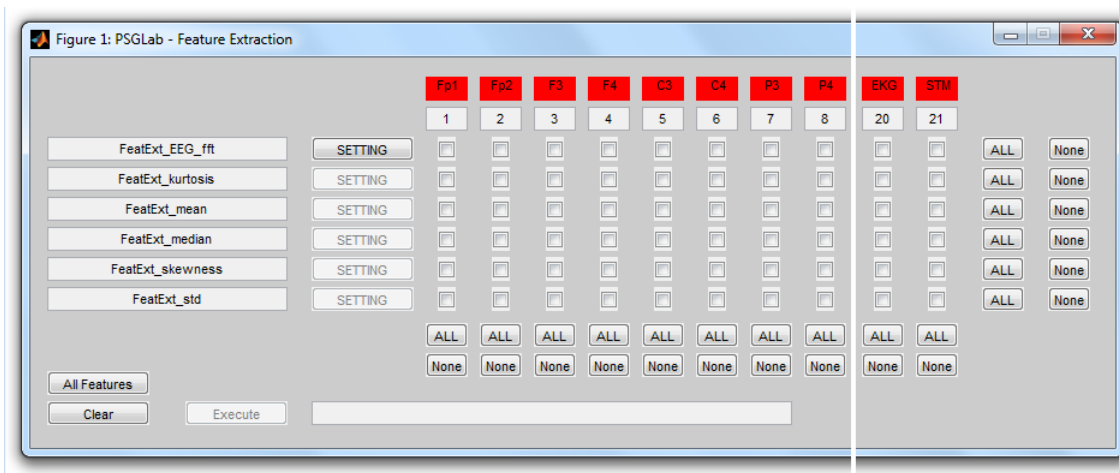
Figure 1: PSGLab - Feature Extraction

| | | Fp1 | Fp2 | F3 | F4 | C3 | C4 | P3 | P4 | EKG | STM | | |
|---|---|---|---|---|---|---|---|---|---|---|---|---|---|
| | | 1 | 2 | 3 | 4 | 5 | 6 | 7 | 8 | 20 | 21 | | |
| FeatExt_EEG_fft | SETTING | | | | | | | | | | | ALL | None |
| FeatExt_kurtosis | SETTING | | | | | | | | | | | ALL | None |
| FeatExt_mean | SETTING | | | | | | | | | | | ALL | None |
| FeatExt_median | SETTING | | | | | | | | | | | ALL | None |
| FeatExt_skewness | SETTING | | | | | | | | | | | ALL | None |
| FeatExt_std | SETTING | | | | | | | | | | | ALL | None |
| | | ALL | ALL | ALL | ALL | ALL | ALL | ALL | ALL | ALL | ALL | | |
| | | None | None | None | None | None | None | None | None | None | None | | |

All Features

Clear

Execute